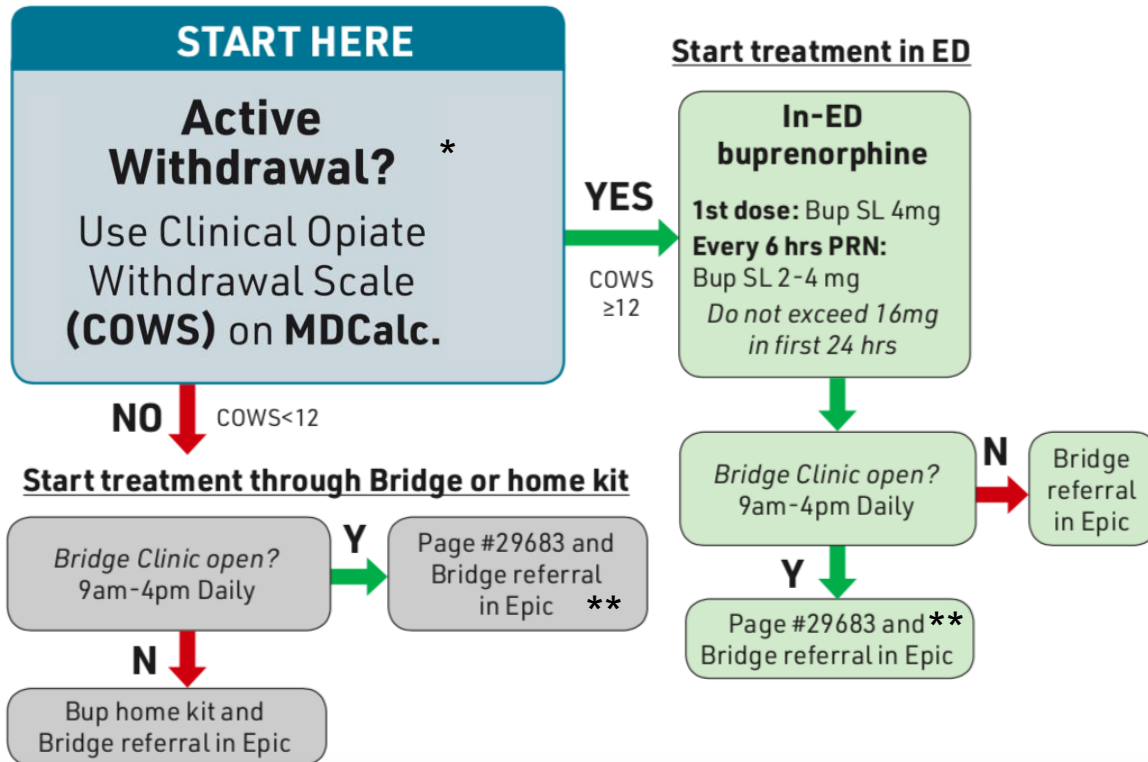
START HERE

Active Withdrawal? *

Use Clinical Opiate Withdrawal Scale (COWS) on MDCalc.

YES

COWS ≥12

Start treatment in ED

In-ED buprenorphine

1st dose: Bup SL 4mg
Every 6 hrs PRN: Bup SL 2-4 mg
Do not exceed 16mg in first 24 hrs

Bridge Clinic open? 9am-4pm Daily

N

Bridge referral in Epic

Y

Page #29683 and ** Bridge referral in Epic

NO

COWS<12

Start treatment through Bridge or home kit

Bridge Clinic open? 9am-4pm Daily

Y

Page #29683 and Bridge referral in Epic **

N

Bup home kit and Bridge referral in Epic